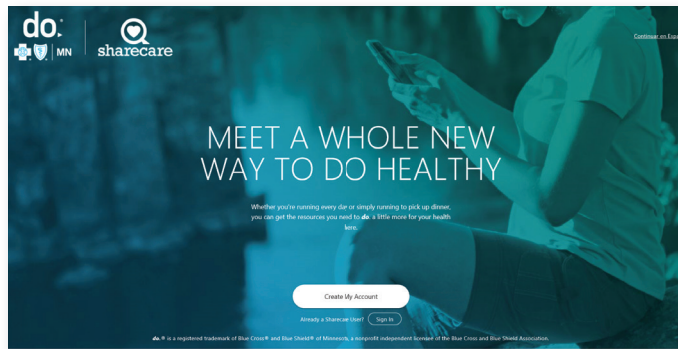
do.

MN

sharecare

Continuar en Espa

MEET A WHOLE NEW WAY TO DO HEALTHY

Whether you're running every day or simply running to pick up dinner, you can get the resources you need to do. a little more for your health here.

Create My Account

Already a Sharecare User? Sign In

do.® is a registered trademark of Blue Cross® and Blue Shield® of Minnesota, a nonprofit independent licensee of the Blue Cross and Blue Shield Association.